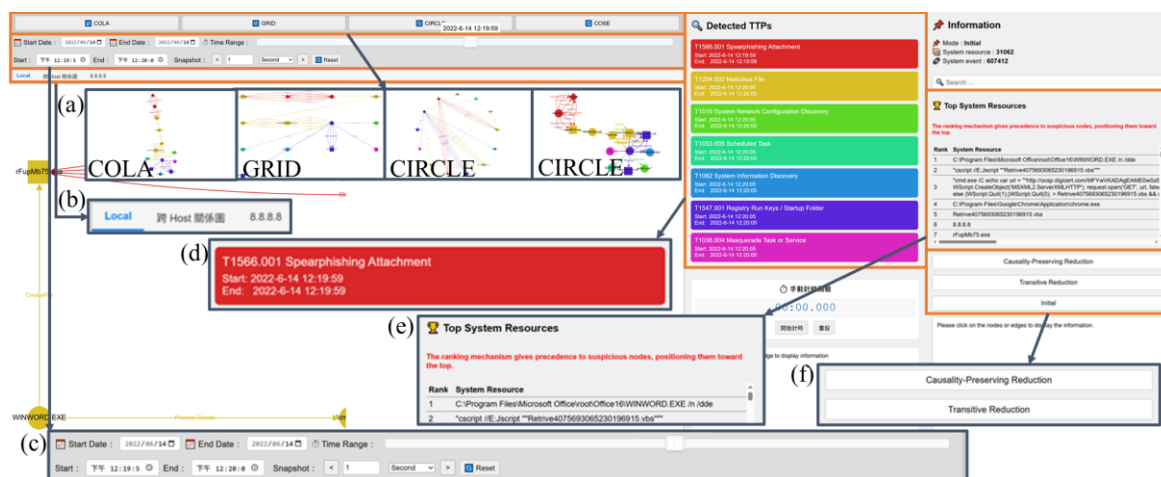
COLA GRID CIRCLE 2022-06-14 12:19:59 COSE

Start Date : 2022/06/14 End Date : 2022/06/14 Time Range :

Start : 下午 12:19:5 End : 下午 12:20:0 Snapshot : < 1 Second > Reset

Local 跨 Host 關係圖 8.8.8.8

(a)

COLA GRID CIRCLE CIRCLE

rFupMb75.exe

(b) Local 跨 Host 關係圖 8.8.8.8

(c) Start Date : 2022/06/14 End Date : 2022/06/14 Time Range :

Start : 下午 12:19:5 End : 下午 12:20:0 Snapshot : < 1 Second > Reset

WINWORD.EXE

Detected TTPs

T1566.001 Spearphishing Attachment
Start: 2022-6-14 12:19:59
End: 2022-6-14 12:19:59

T1204.002 Malicious File
Start: 2022-6-14 12:20:05
End: 2022-6-14 12:20:05

T1016 System Network Configuration Discovery
Start: 2022-6-14 12:20:05
End: 2022-6-14 12:20:05

T1053.005 Scheduled Task
Start: 2022-6-14 12:20:05
End: 2022-6-14 12:20:05

T1082 System Information Discovery
Start: 2022-6-14 12:20:05
End: 2022-6-14 12:20:05

T1547.001 Registry Run Keys / Startup Folder
Start: 2022-6-14 12:20:05
End: 2022-6-14 12:20:05

T1036.004 Masquerade Task or Service
Start: 2022-6-14 12:20:05
End: 2022-6-14 12:20:05

(d) T1566.001 Spearphishing Attachment
Start: 2022-6-14 12:19:59
End: 2022-6-14 12:19:59

手動計時開始
00:00.000
開始計時 重設

(e) Top System Resources

The ranking mechanism gives precedence to suspicious nodes, positioning them toward the top.

| Rank | System Resource |
|---|---|
| 1 | C:\Program Files\Microsoft Office\root\Office16\WINWORD.EXE /n /dde |
| 2 | "cscript //E:Jscript ""Retrive4075693065230196915.vbs"""" |

Information

Mode : Initial
System resource : 31062
System event : 607412

Search ...

Top System Resources

The ranking mechanism gives precedence to suspicious nodes, positioning them toward the top.

| Rank | System Resource |
|---|---|
| 1 | C:\Program Files\Microsoft Office\root\Office16\WINWORD.EXE /n /dde |
| 2 | "cscript //E:Jscript ""Retrive4075693065230196915.vbs"""" |
| 3 | "cmd.exe /C echo var url = ""http://ocsp.digicert.com/MFYwVKADAgEAME0wSzBJ... WScript.CreateObject('MSXML2.ServerXMLHTTP'); request.open('GET', url, false... else {WScript.Quit(1);}WScript.Quit(0); > Retrive4075693065230196915.vbs && ... |
| 4 | C:\Program Files\Google\Chrome\Application\chrome.exe |
| 5 | Retrive4075693065230196915.vbs |
| 6 | 8.8.8.8 |
| 7 | rFupMb75.exe |

Causality-Preserving Reduction
Transitive Reduction
Initial

Please click on the nodes or edges to display the information.

(f) Causality-Preserving Reduction
Transitive Reduction